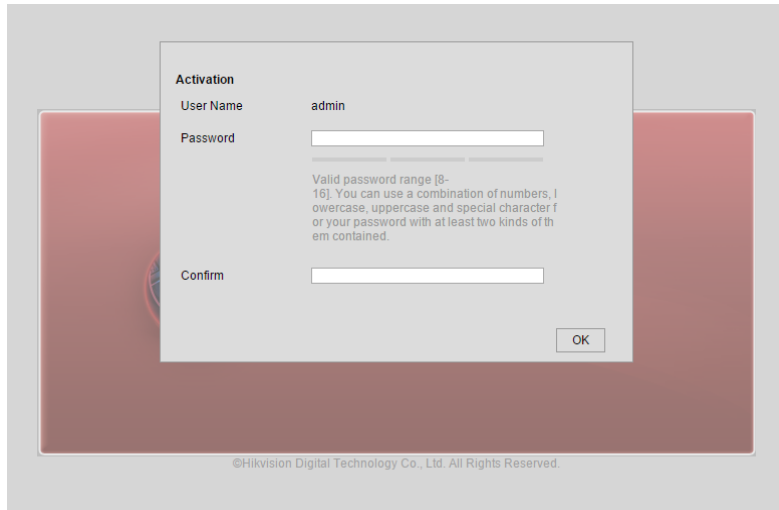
Activation

User Name admin

Password

Valid password range [8-16]. You can use a combination of numbers, lowercase, uppercase and special character for your password with at least two kinds of them contained.

Confirm

OK

©Hikvision Digital Technology Co., Ltd. All Rights Reserved.